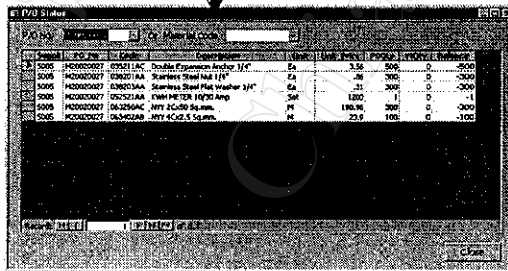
P/O Status

P/O No. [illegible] Or Material code

| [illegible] | P/O No | Code | Description | Unit | Unit Price | P/O Qty | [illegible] | Balance |
|---|---|---|---|---|---|---|---|---|
| 5005 | M20020027 | 035211AC | Double Expansion Anchor 3/4" | Ea | 3.56 | 500 | 0 | -500 |
| 5005 | M20020027 | 038201AA | Stanless Steel Nut 1/4" | Ea | .86 | 300 | 0 | -300 |
| 5005 | M20020027 | 038203AA | Stanless Steel Flat Washer 3/4" | Ea | .31 | 300 | 0 | -300 |
| 5005 | M20020027 | 052521AA | KWH METER 10/30 Amp | Set | 1800 | 1 | 0 | -1 |
| 5005 | M20020027 | 063250AC | NYY 2Cx50 Sq.mm. | M | 190.96 | 300 | 0 | -300 |
| 5005 | M20020027 | 063402AB | NYY 4Cx2.5 Sq.mm. | M | 23.9 | 100 | 0 | -100 |

Record: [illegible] of 6

Close